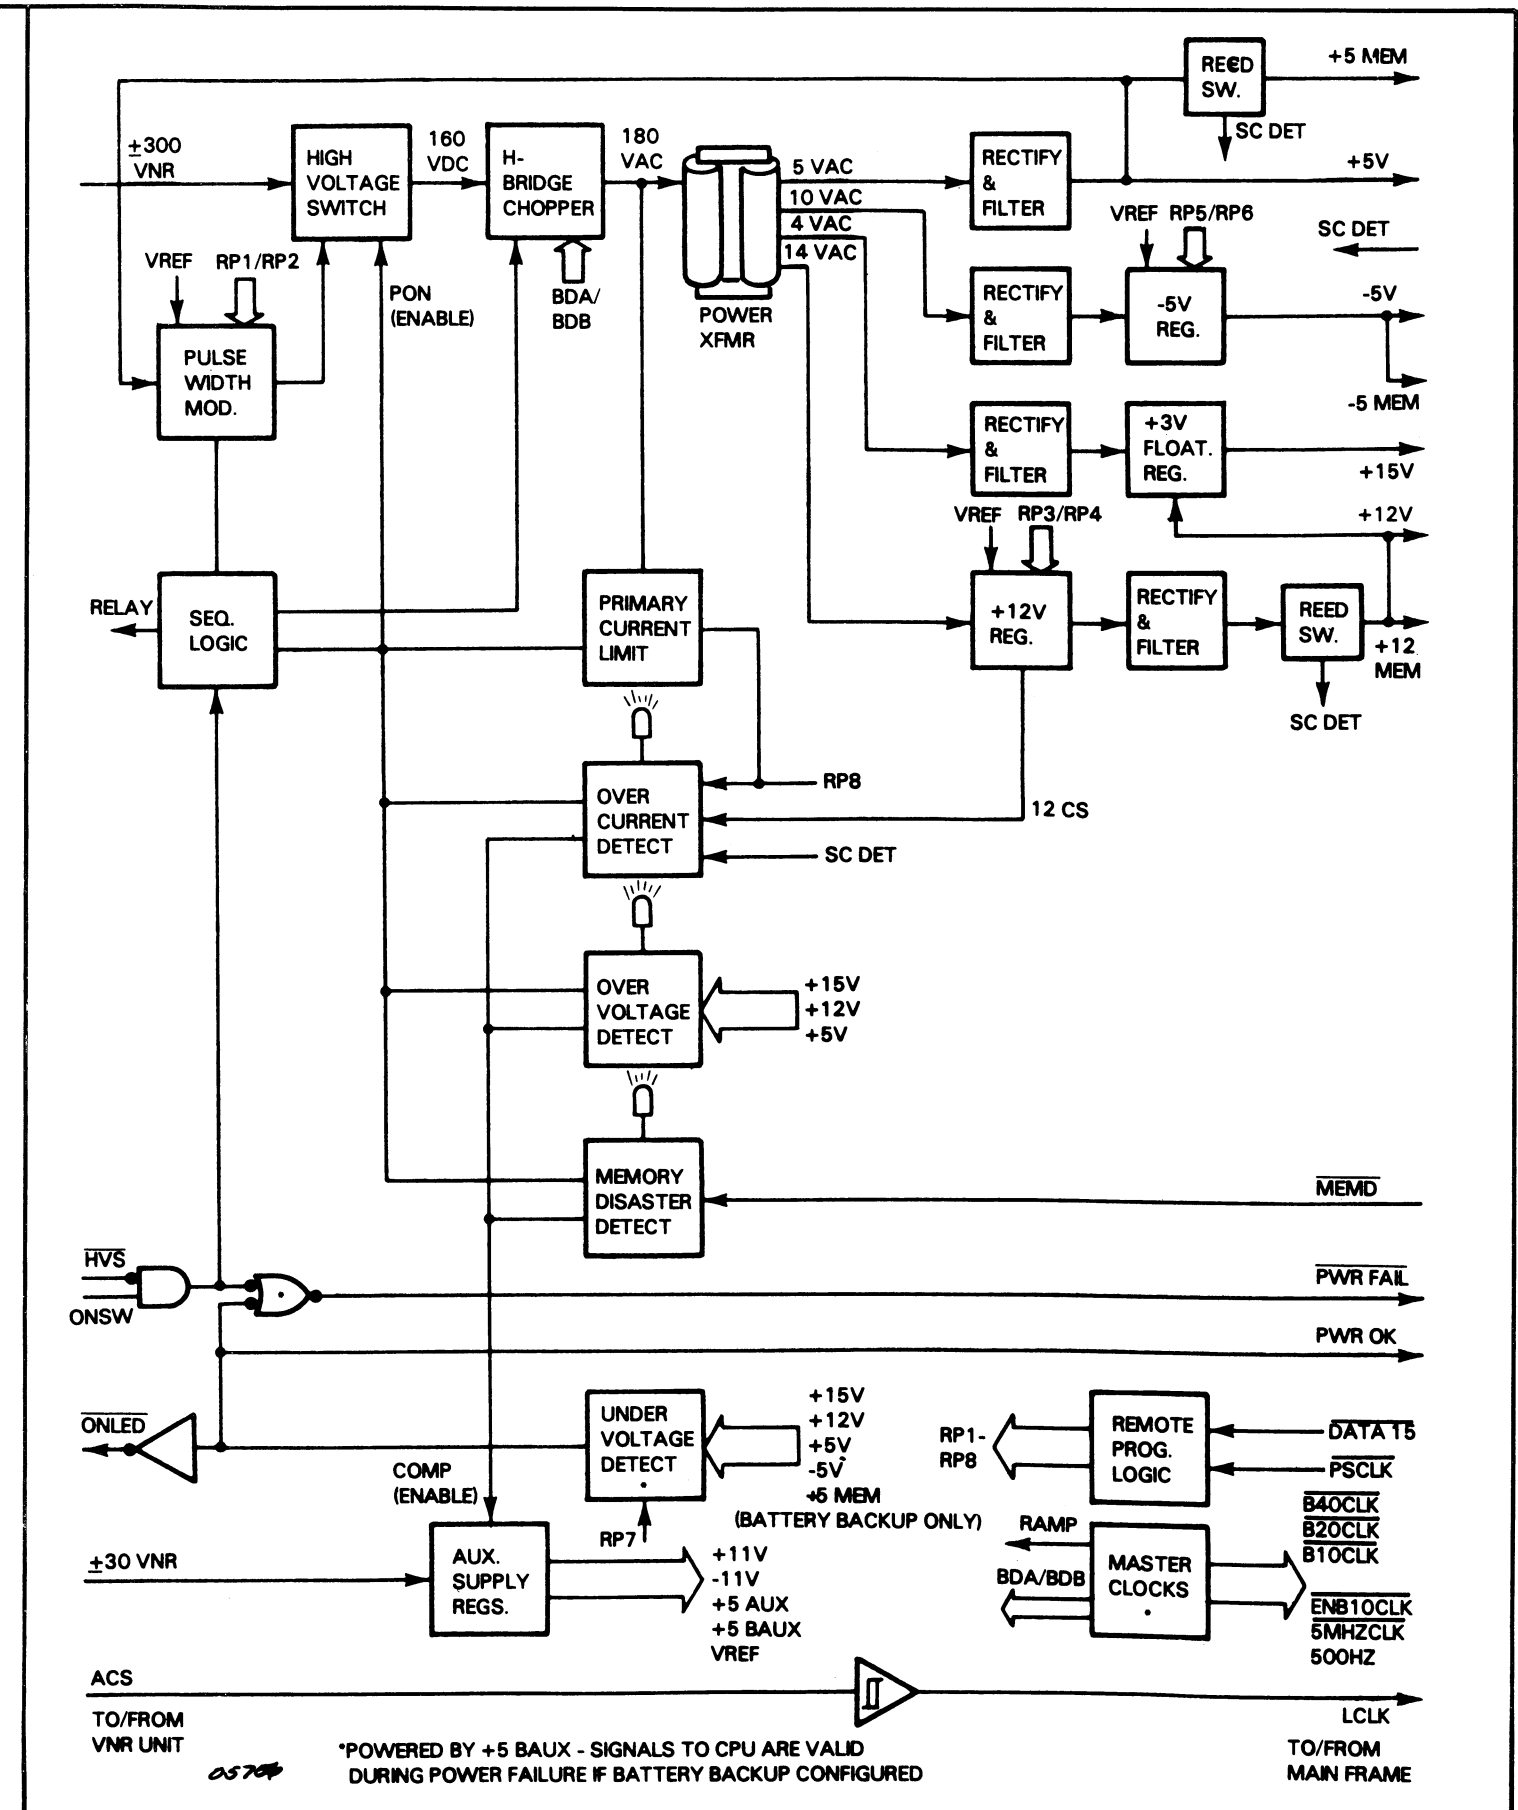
REED SW.
+5 MEM
SC DET
$\pm$300 VNR
HIGH VOLTAGE SWITCH
160 VDC
H-BRIDGE CHOPPER
180 VAC
5 VAC
10 VAC
4 VAC
14 VAC
POWER XFMR
RECTIFY & FILTER
+5V
VREF
RP5/RP6
SC DET
RECTIFY & FILTER
-5V REG.
-5V
-5 MEM
VREF
RP1/RP2
PON (ENABLE)
BDA/ BDB
PULSE WIDTH MOD.
RECTIFY & FILTER
+3V FLOAT. REG.
+15V
VREF
RP3/RP4
+12V
RELAY
SEQ. LOGIC
PRIMARY CURRENT LIMIT
+12V REG.
RECTIFY & FILTER
REED SW.
+12 MEM
SC DET
OVER CURRENT DETECT
RP8
12 CS
SC DET
OVER VOLTAGE DETECT
+15V
+12V
+5V
MEMORY DISASTER DETECT
$\overline{MEMD}$
$\overline{HVS}$
ONSW
$\overline{PWR FAIL}$
PWR OK
$\overline{ONLED}$
UNDER VOLTAGE DETECT
+15V
+12V
+5V
-5V
+5 MEM
(BATTERY BACKUP ONLY)
RP1-RP8
REMOTE PROG. LOGIC
$\overline{DATA 15}$
$\overline{PSCLK}$
COMP (ENABLE)
RP7
RAMP
$\overline{B40CLK}$
$\overline{B20CLK}$
$\overline{B10CLK}$
$\pm$30 VNR
AUX. SUPPLY REGS.
+11V
-11V
+5 AUX
+5 BAUX
VREF
BDA/BDB
MASTER CLOCKS
$\overline{ENB10CLK}$
$\overline{5MHZCLK}$
500HZ
ACS
TO/FROM VNR UNIT
LCLK
0570
*POWERED BY +5 BAUX - SIGNALS TO CPU ARE VALID DURING POWER FAILURE IF BATTERY BACKUP CONFIGURED
TO/FROM MAIN FRAME